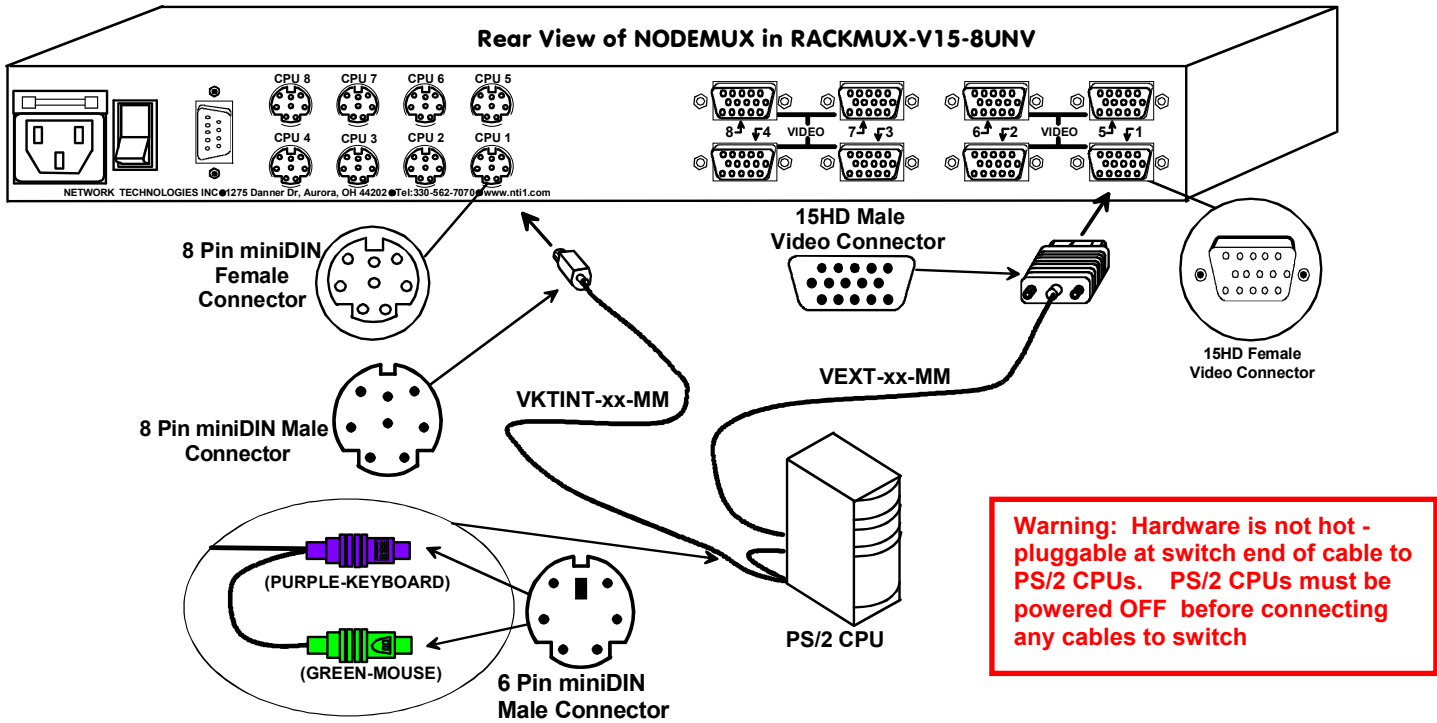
Rear View of NODEMUX in RACKMUX-V15-8UNV

CPU 8 CPU 7 CPU 6 CPU 5
CPU 4 CPU 3 CPU 2 CPU 1

8 4 VIDEO 7 3 6 2 VIDEO 5 1

NETWORK TECHNOLOGIES INC●1275 Danner Dr, Aurora, OH 44202●Tel:330-562-7070●www.nti1.com

8 Pin miniDIN Female Connector

15HD Male Video Connector

15HD Female Video Connector

8 Pin miniDIN Male Connector

VKTINT-xx-MM

VEXT-xx-MM

(PURPLE-KEYBOARD)

(GREEN-MOUSE)

6 Pin miniDIN Male Connector

PS/2 CPU

Warning: Hardware is not hot - pluggable at switch end of cable to PS/2 CPUs. PS/2 CPUs must be powered OFF before connecting any cables to switch